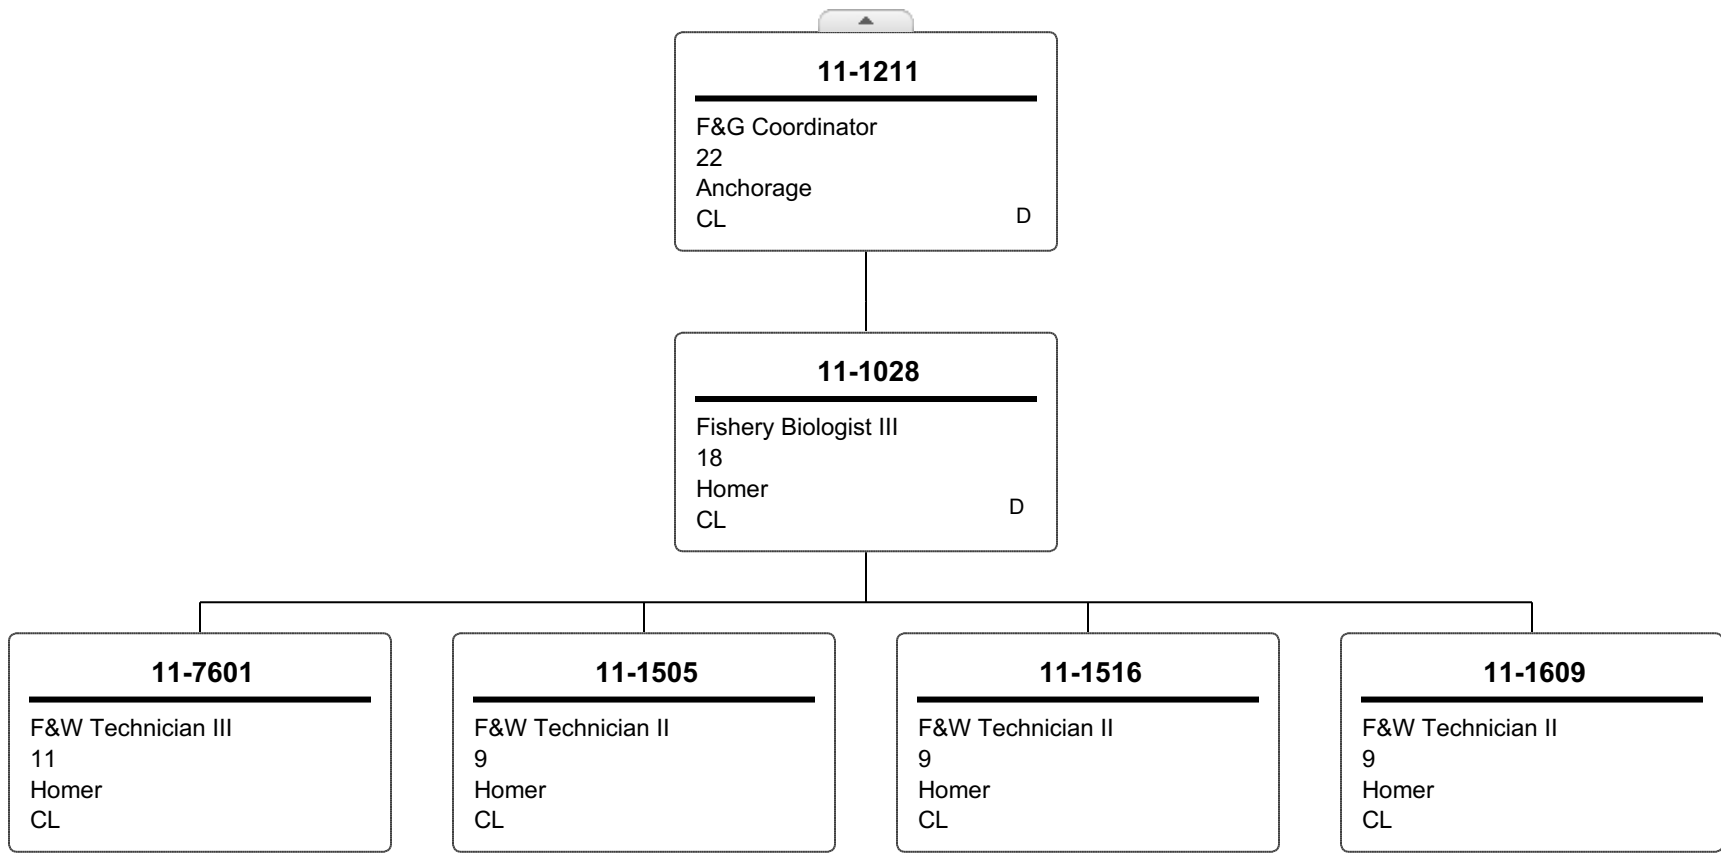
11-1211

F&G Coordinator
22
Anchorage
CL
D

11-1028

Fishery Biologist III
18
Homer
CL
D

11-7601

F&W Technician III
11
Homer
CL

11-1505

F&W Technician II
9
Homer
CL

11-1516

F&W Technician II
9
Homer
CL

11-1609

F&W Technician II
9
Homer
CL